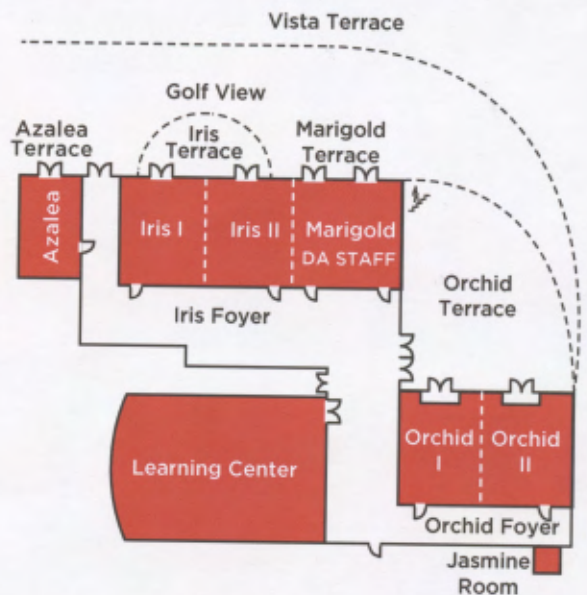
Vista Terrace

Golf View

Azalea Terrace

Iris Terrace

Marigold Terrace

Azalea

Iris I

Iris II

Marigold
DA STAFF

Orchid Terrace

Iris Foyer

Learning Center

Orchid I

Orchid II

Orchid Foyer

Jasmine Room